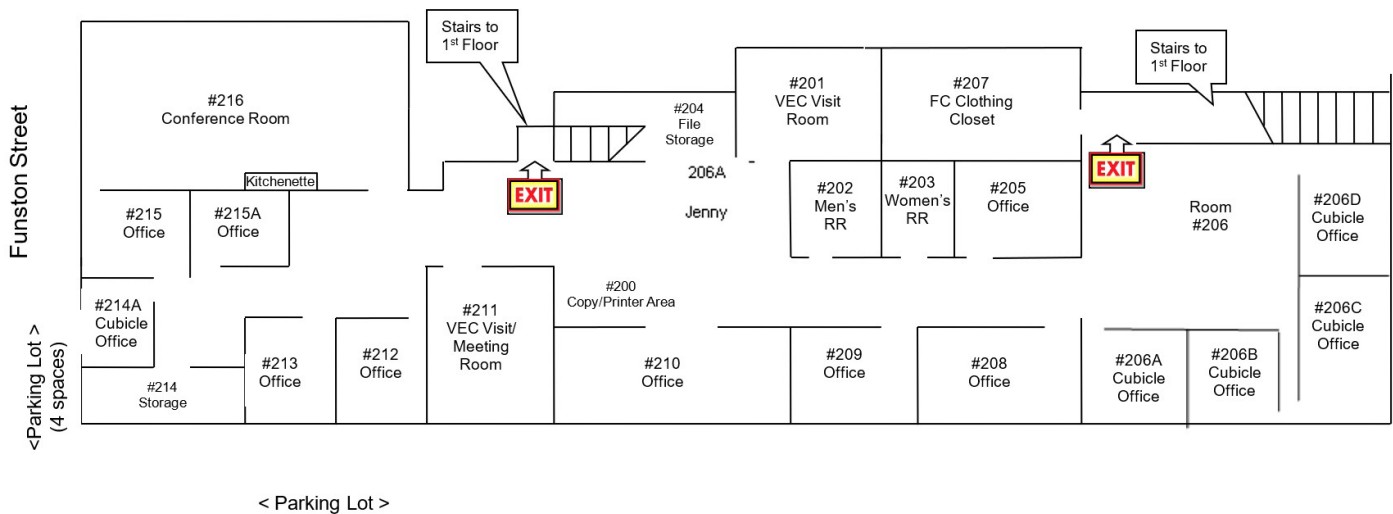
Funston Street

<Parking Lot >
(4 spaces)

Stairs to 1st Floor

#216
Conference Room

Kitchenette

#215
Office

#215A
Office

#214A
Cubicle
Office

#214
Storage

#213
Office

#212
Office

#211
VEC Visit/
Meeting
Room

EXIT

#204
File
Storage

206A

Jenny

#200
Copy/Printer Area

#210
Office

#201
VEC Visit
Room

#207
FC Clothing
Closet

#202
Men's
RR

#203
Women's
RR

#205
Office

#209
Office

#208
Office

Stairs to 1st Floor

EXIT

Room
#206

#206D
Cubicle
Office

#206C
Cubicle
Office

#206A
Cubicle
Office

#206B
Cubicle
Office

< Parking Lot >